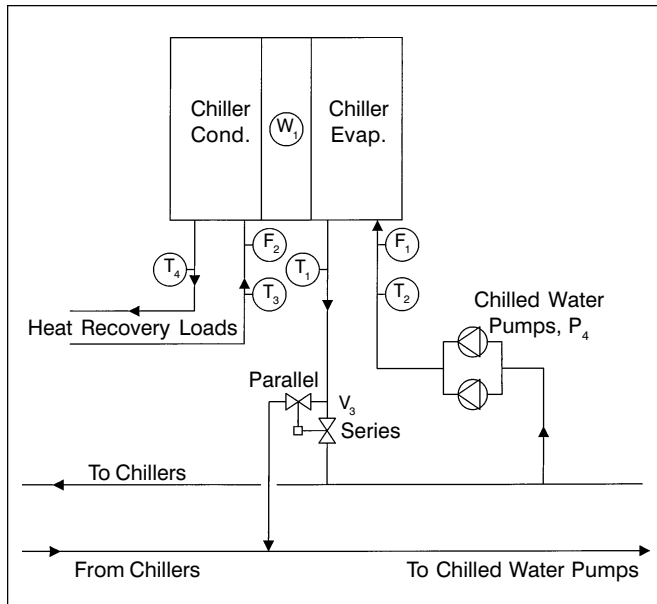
Chiller Cond.

$W_1$

Chiller Evap.

$T_4$

$F_2$

$T_3$

$T_1$

$F_1$

$T_2$

Heat Recovery Loads

Chilled Water Pumps, $P_4$

Parallel

$V_3$

Series

To Chillers

From Chillers

To Chilled Water Pumps